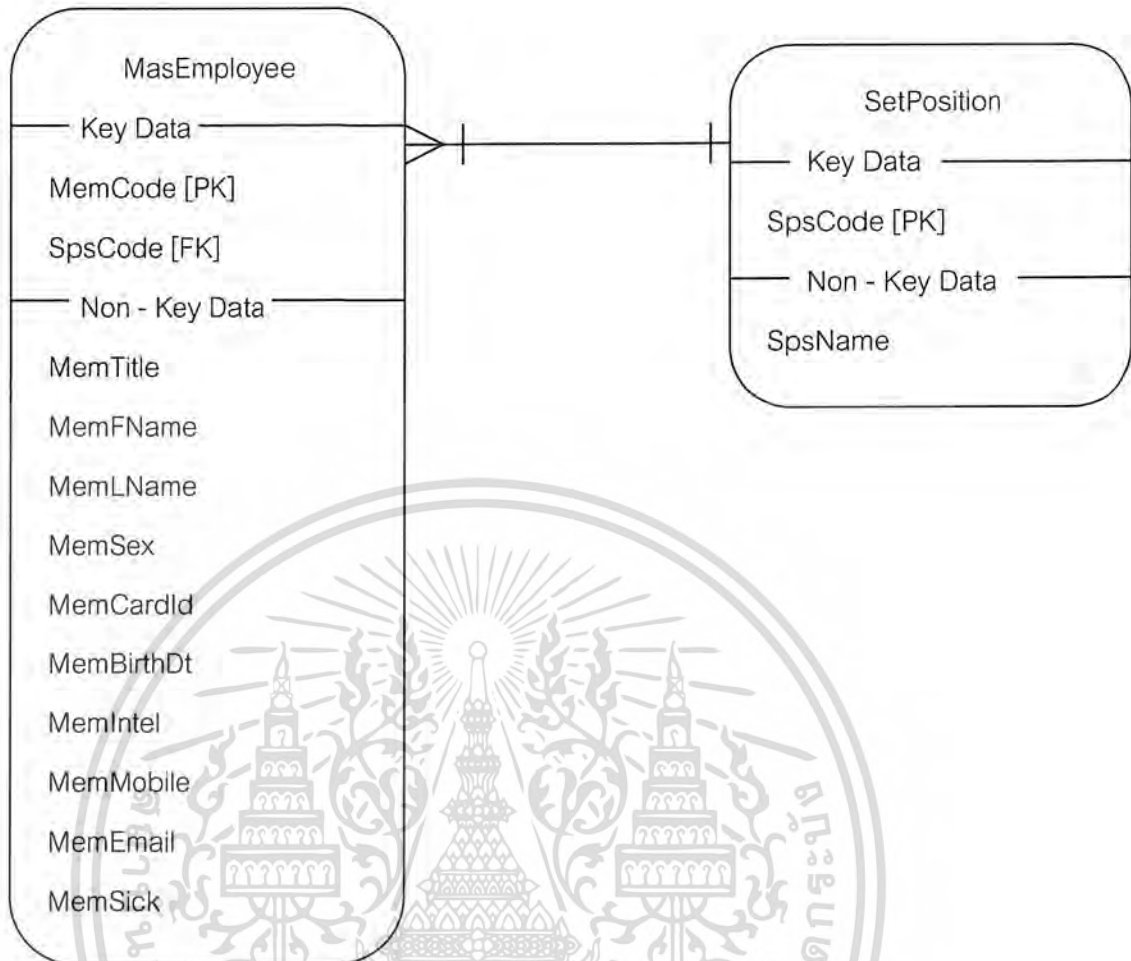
MasEmployee

Key Data

MemCode [PK]

SpsCode [FK]

Non - Key Data

MemTitle

MemFName

MemLName

MemSex

MemCardId

MemBirthDt

MemIntel

MemMobile

MemEmail

MemSick

SetPosition

Key Data

SpsCode [PK]

Non - Key Data

SpsName